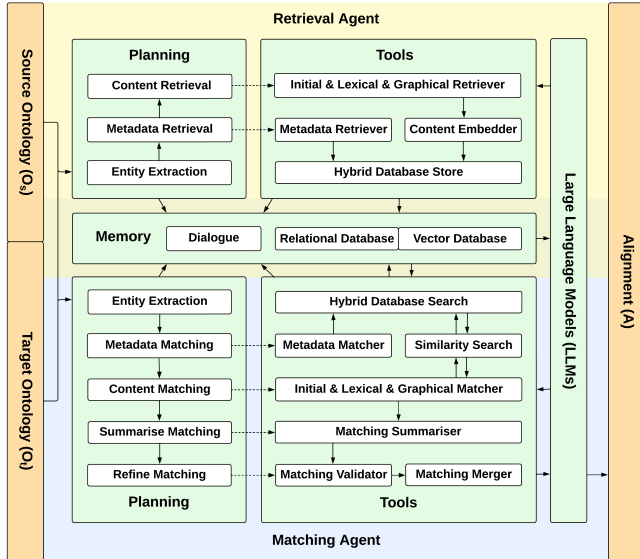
Retrieval Agent

Source Ontology ($O_s$)

Planning

Content Retrieval

Metadata Retrieval

Entity Extraction

Tools

Initial & Lexical & Graphical Retriever

Metadata Retriever

Content Embedder

Hybrid Database Store

Large Language Models (LLMs)

Alignment (A)

Memory

Dialogue

Relational Database

Vector Database

Target Ontology ($O_t$)

Entity Extraction

Metadata Matching

Content Matching

Summarise Matching

Refine Matching

Planning

Hybrid Database Search

Metadata Matcher

Similarity Search

Initial & Lexical & Graphical Matcher

Matching Summariser

Matching Validator

Matching Merger

Tools

Matching Agent